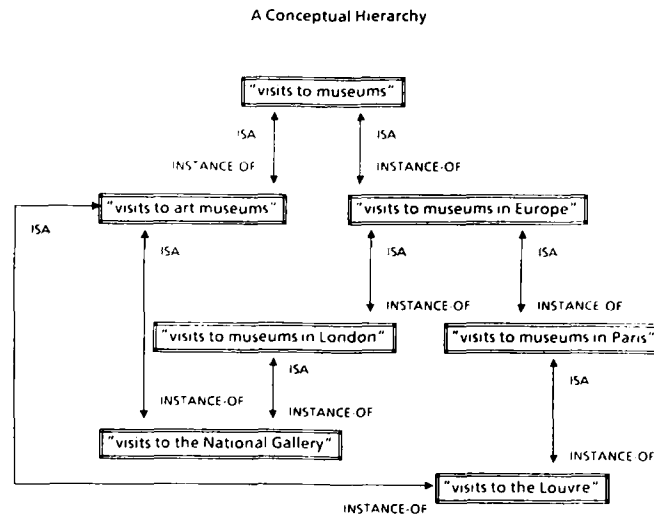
A Conceptual Hierarchy

"visits to museums"

ISA

INSTANCE OF

ISA

INSTANCE-OF

"visits to art museums"

"visits to museums in Europe"

ISA

ISA

ISA

ISA

INSTANCE-OF

INSTANCE OF

"visits to museums in London"

"visits to museums in Paris"

ISA

ISA

INSTANCE-OF

INSTANCE-OF

"visits to the National Gallery"

INSTANCE OF

"visits to the Louvre"

INSTANCE-OF